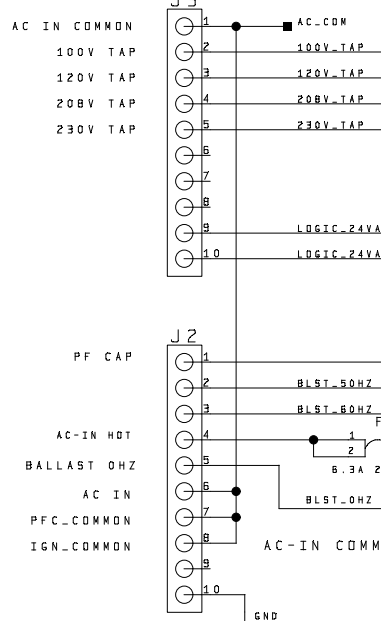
J3

AC IN COMMON
100V TAP
120V TAP
208V TAP
230V TAP

1
2
3
4
5
6
7
8
9
10

AC_COM
100V_TAP
120V_TAP
208V_TAP
230V_TAP
LOGIC_24VA
LOGIC_24VA

J2

PF CAP
AC-IN HOT
BALLAST 0HZ
AC IN
PFC_COMMON
IGN_COMMON

1
2
3
4
5
6
7
8
9
10

BLST_50HZ
BLST_60HZ
F
1
2
6.3A 2
BLST_0HZ
AC-IN COMM
GND